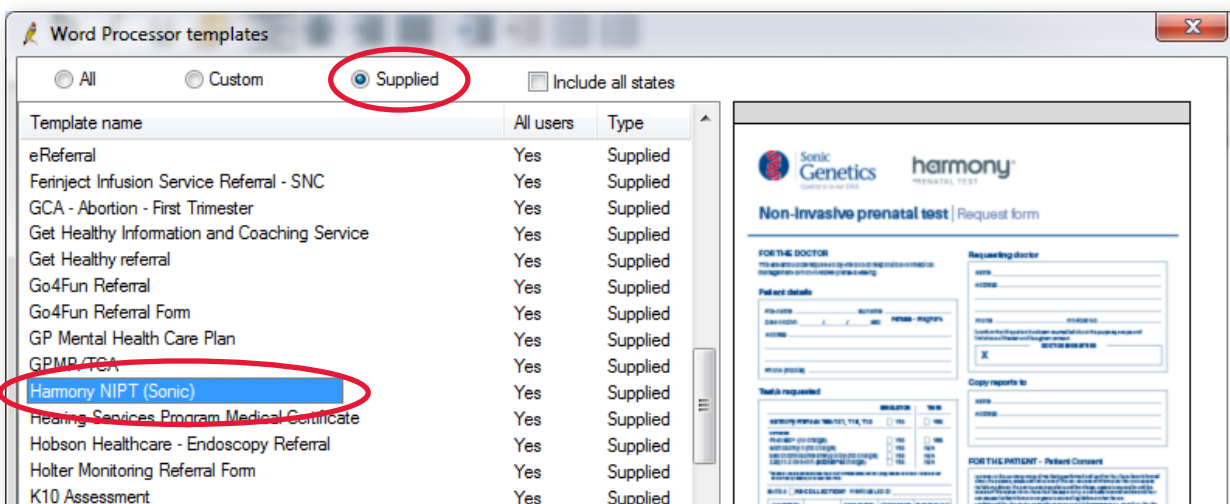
Word Processor templates

All Custom Supplied Include all states

| Template name | All users | Type |
|---|---|---|
| eReferral | Yes | Supplied |
| Ferinject Infusion Service Referral - SNC | Yes | Supplied |
| GCA - Abortion - First Trimester | Yes | Supplied |
| Get Healthy Information and Coaching Service | Yes | Supplied |
| Get Healthy referral | Yes | Supplied |
| Go4Fun Referral | Yes | Supplied |
| Go4Fun Referral Form | Yes | Supplied |
| GP Mental Health Care Plan | Yes | Supplied |
| GPMP/TCA | Yes | Supplied |
| Harmony NIPT (Sonic) | Yes | Supplied |
| Hearing Services Program Medical Certificate | Yes | Supplied |
| Hobson Healthcare - Endoscopy Referral | Yes | Supplied |
| Holter Monitoring Referral Form | Yes | Supplied |
| K10 Assessment | Yes | Supplied |

Sonic Genetics harmony PRENATAL TEST

Non-invasive prenatal test | Request form

FOR THE DOCTOR

Requesting doctor

Patient details

X

Test/s requested

Copy reports to

FOR THE PATIENT - Patient Consent